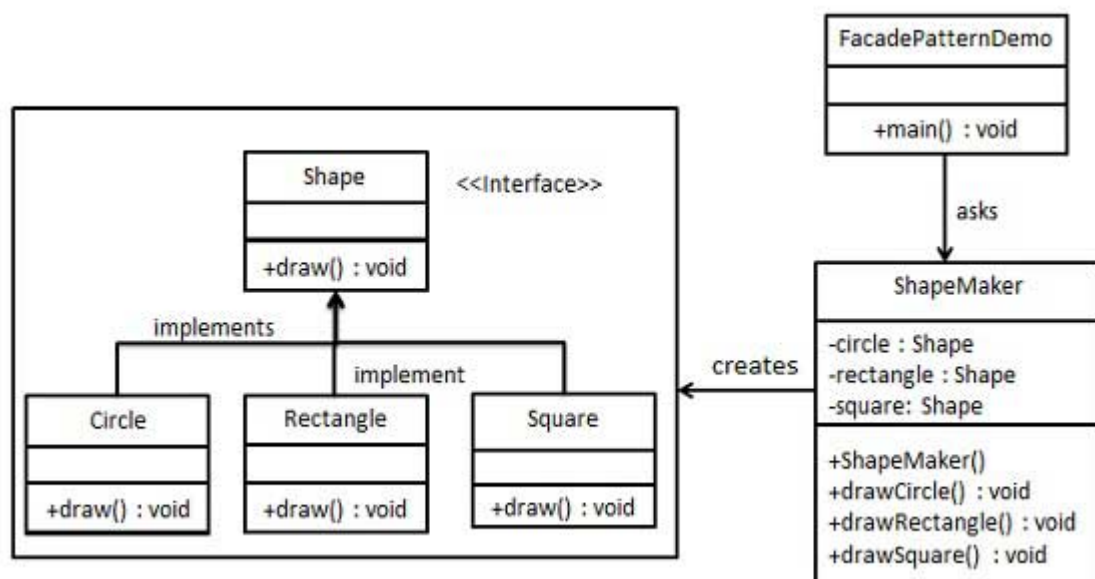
FacadePatternDemo

+main() : void

asks

Shape

<<Interface>>

+draw() : void

implements

implement

Circle

+draw() : void

Rectangle

+draw() : void

Square

+draw() : void

creates

ShapeMaker

-circle : Shape
-rectangle : Shape
-square: Shape

+ShapeMaker()
+drawCircle() : void
+drawRectangle() : void
+drawSquare() : void